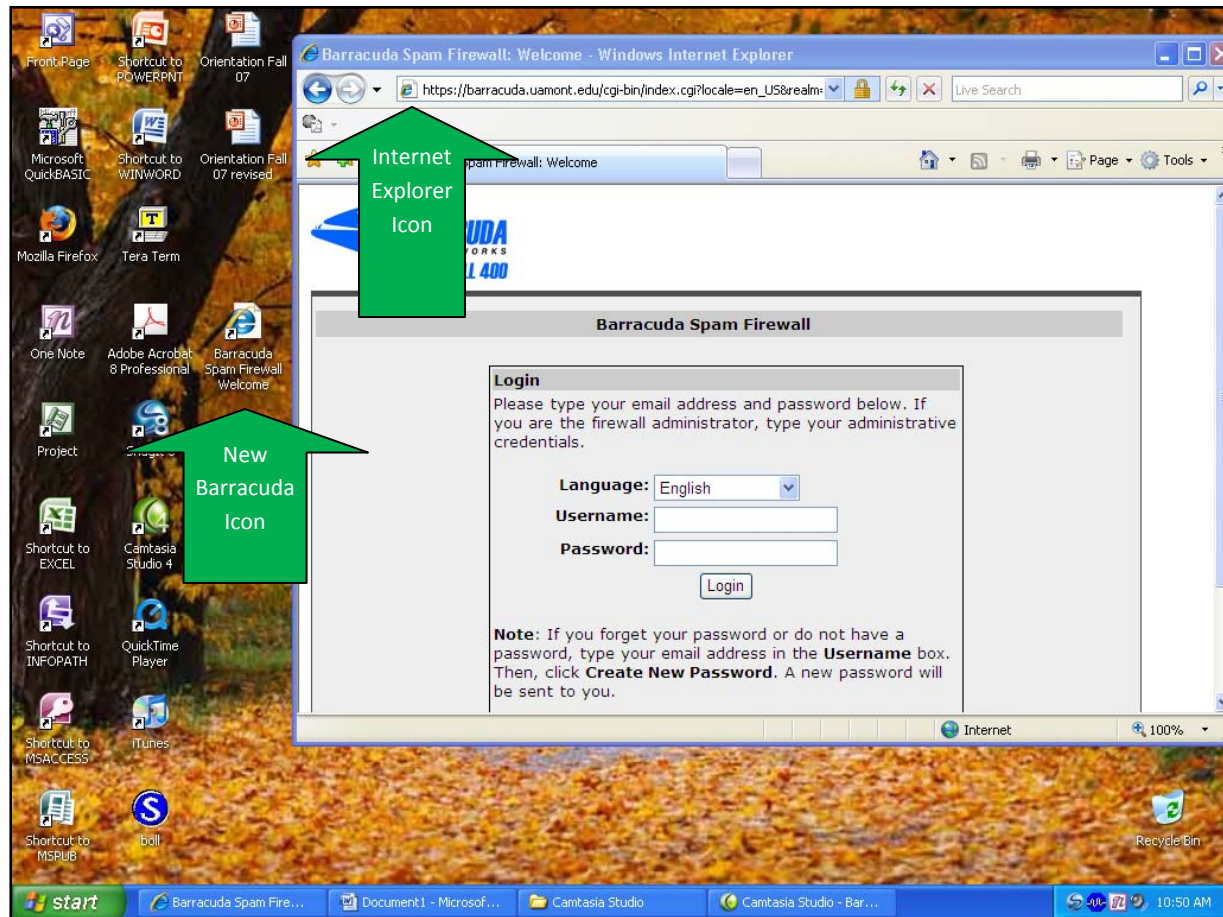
Front Page
Shortcut to POWERPNT
Orientation Fall 07
Microsoft QuickBASIC
Shortcut to WINWORD
Orientation Fall 07 revised
Mozilla Firefox
Tera Term
One Note
Adobe Acrobat 8 Professional
Barracuda Spam Firewall Welcome
Project
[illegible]
Shortcut to EXCEL
Camtasia Studio 4
Shortcut to INFOPATH
QuickTime Player
Shortcut to MSACCESS
iTunes
Shortcut to MSPUB
boll
Recycle Bin

Barracuda Spam Firewall: Welcome - Windows Internet Explorer
https://barracuda.uamont.edu/cgi-bin/index.cgi?locale=en_US&realm=
Live Search
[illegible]pam Firewall: Welcome
Page ▾ Tools ▾

Internet Explorer Icon

New Barracuda Icon

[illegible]UDA
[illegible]ORKS
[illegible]L 400

Barracuda Spam Firewall

Login
Please type your email address and password below. If you are the firewall administrator, type your administrative credentials.

Language: English
Username:
Password:
Login

Note: If you forget your password or do not have a password, type your email address in the Username box. Then, click Create New Password. A new password will be sent to you.

Internet
100%

start
Barracuda Spam Fire...
Document1 - Microsof...
Camtasia Studio
Camtasia Studio - Bar...
10:50 AM